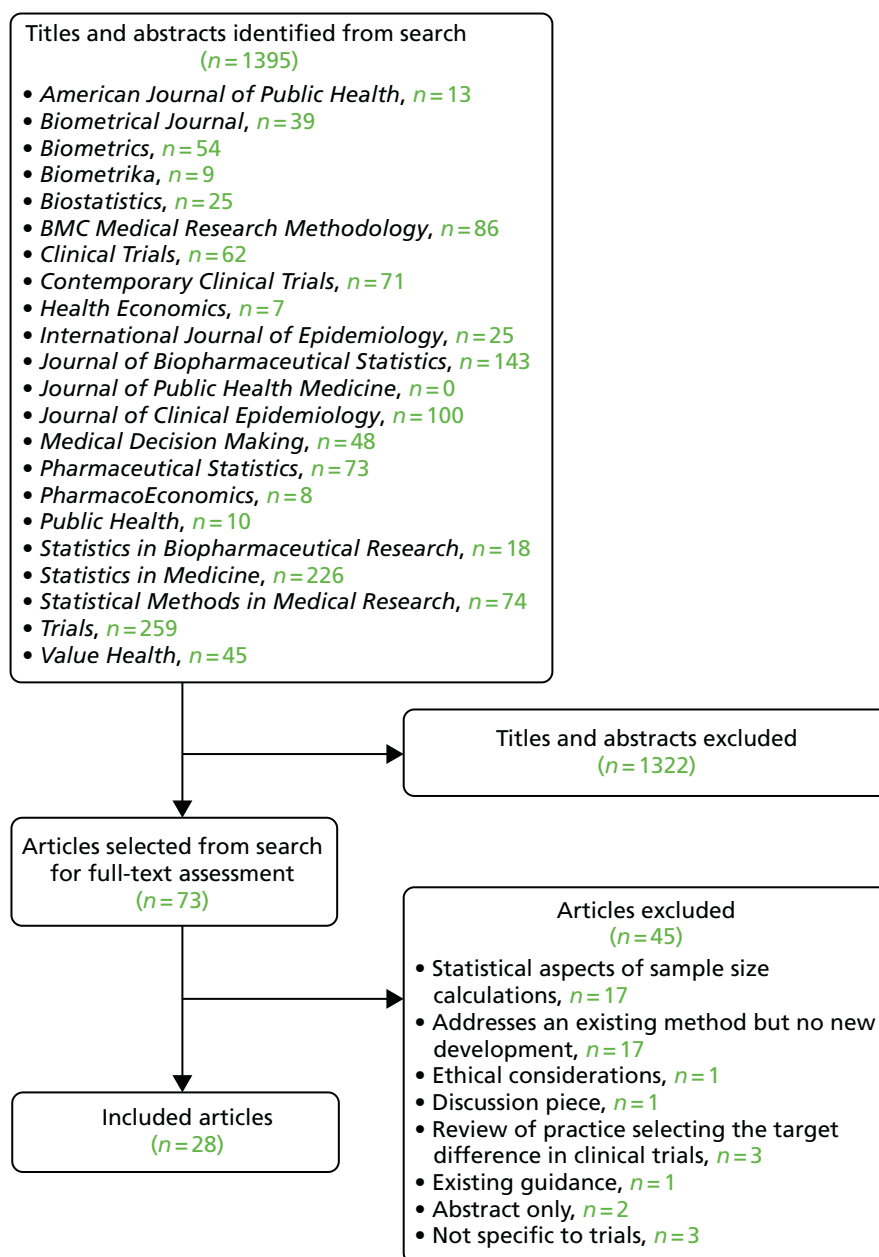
Titles and abstracts identified from search
($n = 1395$)
• American Journal of Public Health, $n = 13$
• Biometrical Journal, $n = 39$
• Biometrics, $n = 54$
• Biometrika, $n = 9$
• Biostatistics, $n = 25$
• BMC Medical Research Methodology, $n = 86$
• Clinical Trials, $n = 62$
• Contemporary Clinical Trials, $n = 71$
• Health Economics, $n = 7$
• International Journal of Epidemiology, $n = 25$
• Journal of Biopharmaceutical Statistics, $n = 143$
• Journal of Public Health Medicine, $n = 0$
• Journal of Clinical Epidemiology, $n = 100$
• Medical Decision Making, $n = 48$
• Pharmaceutical Statistics, $n = 73$
• PharmacoEconomics, $n = 8$
• Public Health, $n = 10$
• Statistics in Biopharmaceutical Research, $n = 18$
• Statistics in Medicine, $n = 226$
• Statistical Methods in Medical Research, $n = 74$
• Trials, $n = 259$
• Value Health, $n = 45$

Titles and abstracts excluded
($n = 1322$)

Articles selected from search for full-text assessment
($n = 73$)

Articles excluded
($n = 45$)
• Statistical aspects of sample size calculations, $n = 17$
• Addresses an existing method but no new development, $n = 17$
• Ethical considerations, $n = 1$
• Discussion piece, $n = 1$
• Review of practice selecting the target difference in clinical trials, $n = 3$
• Existing guidance, $n = 1$
• Abstract only, $n = 2$
• Not specific to trials, $n = 3$

Included articles
($n = 28$)